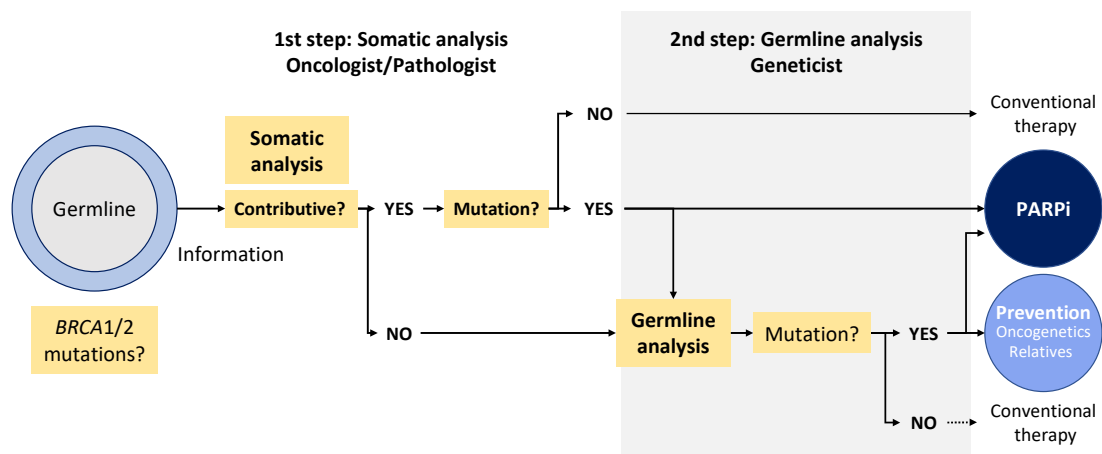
1st step: Somatic analysis
Oncologist/Pathologist

2nd step: Germline analysis
Geneticist

Germline

Information

BRCA1/2 mutations?

Somatic analysis

Contributive?

YES

Mutation?

NO

YES

Conventional therapy

PARPi

NO

Germline analysis

Mutation?

YES

Prevention
Oncogenetics
Relatives

NO

Conventional therapy